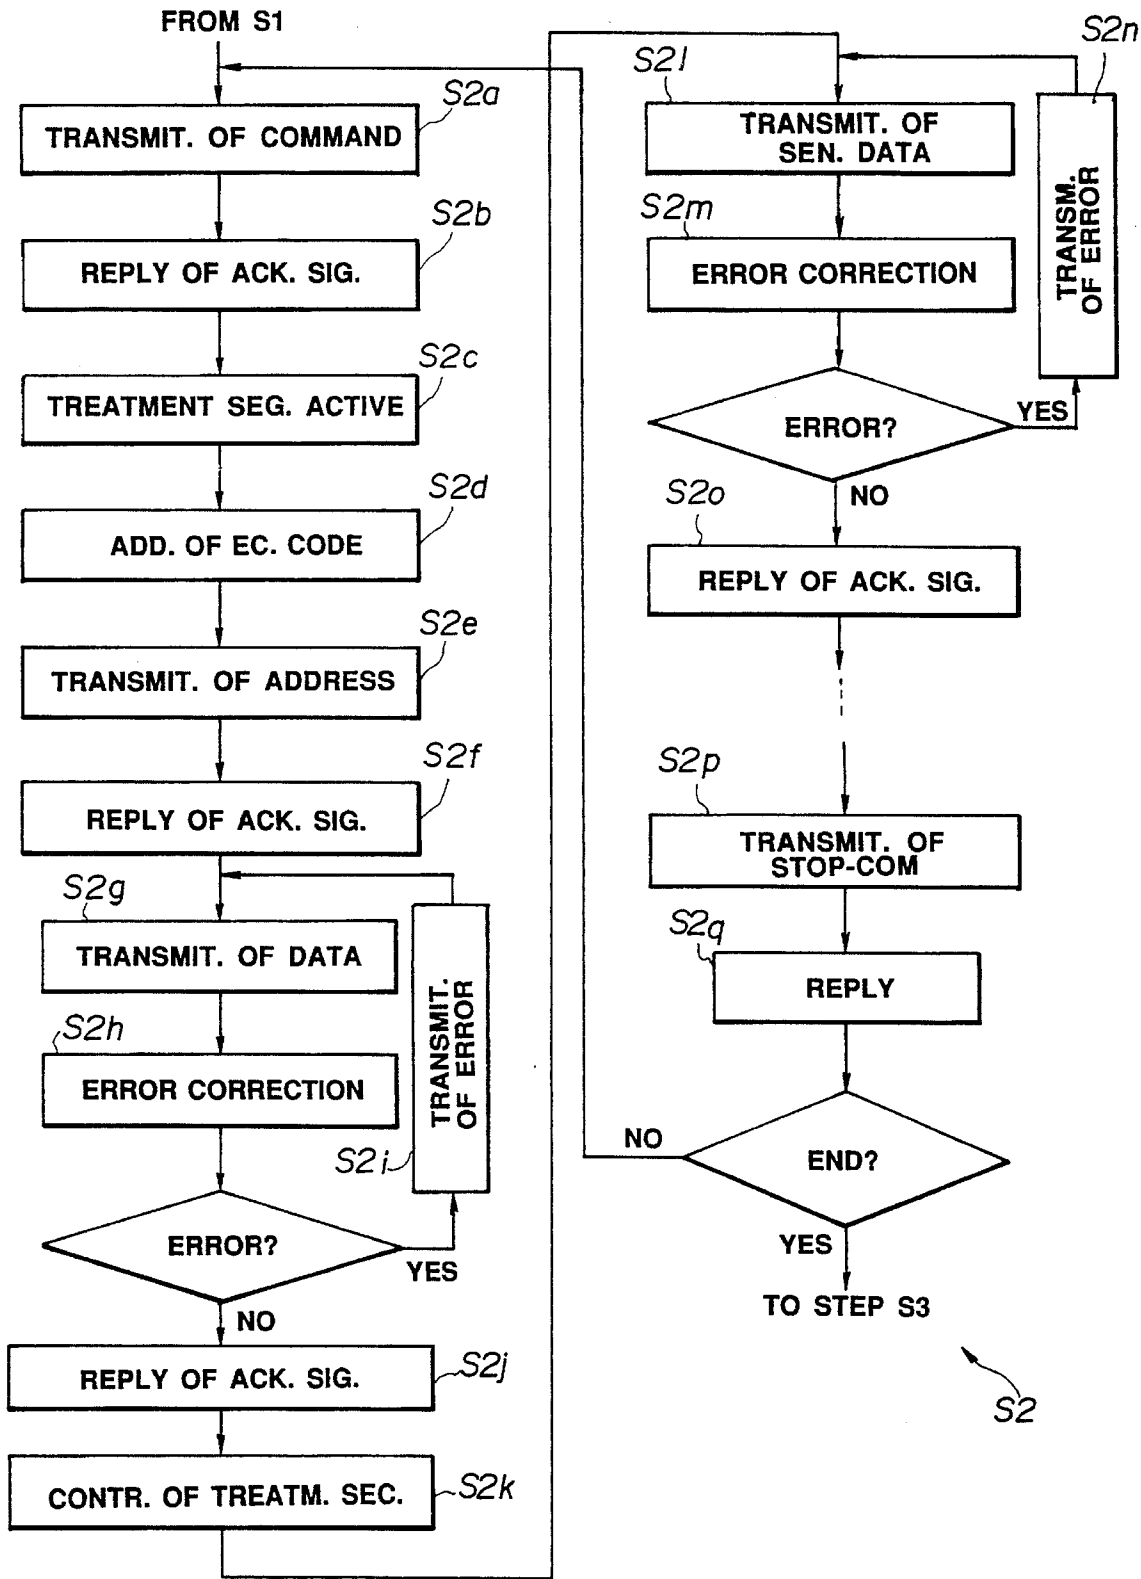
FROM S1

S2a
TRANSMIT. OF COMMAND

S2b
REPLY OF ACK. SIG.

S2c
TREATMENT SEG. ACTIVE

S2d
ADD. OF EC. CODE

S2e
TRANSMIT. OF ADDRESS

S2f
REPLY OF ACK. SIG.

S2g
TRANSMIT. OF DATA

S2h
ERROR CORRECTION

S2i
TRANSMIT. OF ERROR

ERROR?
YES
NO

S2j
REPLY OF ACK. SIG.

S2k
CONTR. OF TREATM. SEC.

S2l
TRANSMIT. OF SEN. DATA

S2m
ERROR CORRECTION

S2n
TRANSM. OF ERROR

ERROR?
YES
NO

S2o
REPLY OF ACK. SIG.

S2p
TRANSMIT. OF STOP-COM

S2q
REPLY

END?
NO
YES

TO STEP S3

S2